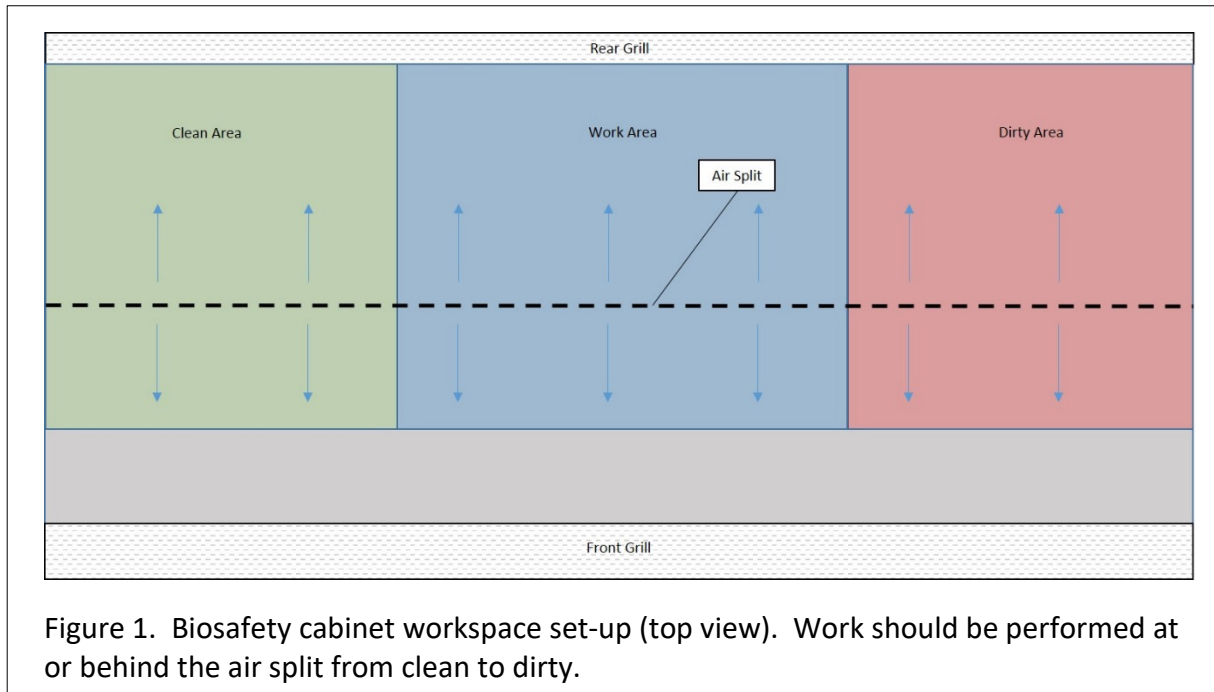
Rear Grill

Clean Area

Work Area

Dirty Area

Air Split

Front Grill

Figure 1. Biosafety cabinet workspace set-up (top view). Work should be performed at or behind the air split from clean to dirty.